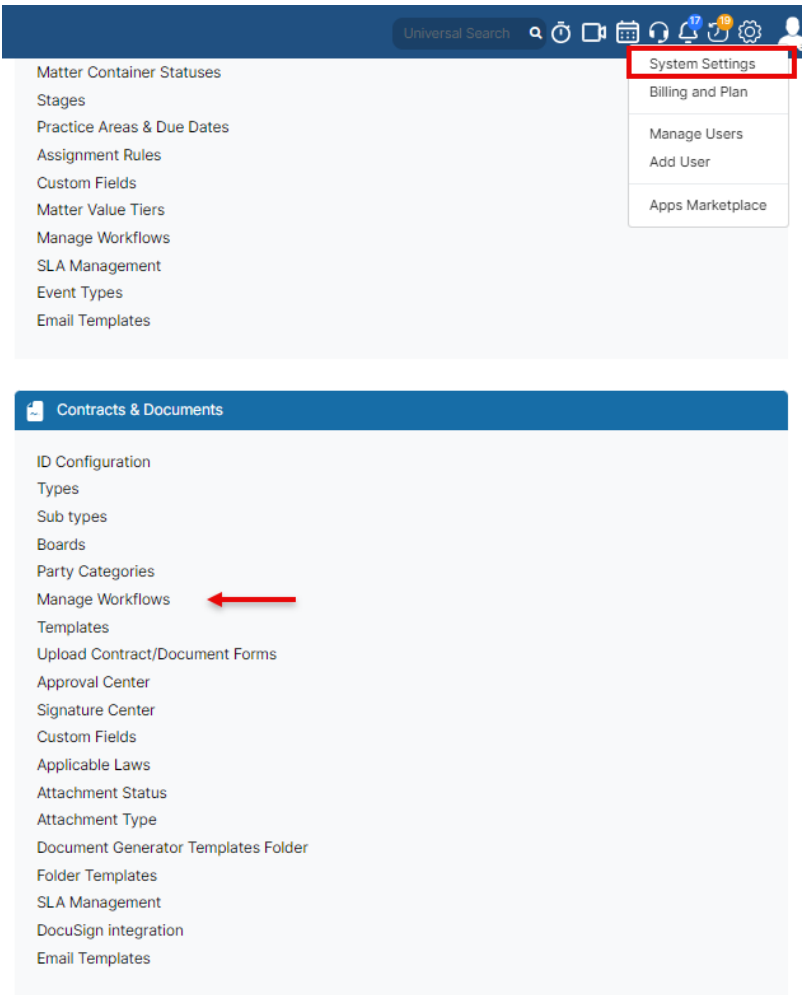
Universal Search

17

19

System Settings
Billing and Plan
Manage Users
Add User
Apps Marketplace

Matter Container Statuses
Stages
Practice Areas & Due Dates
Assignment Rules
Custom Fields
Matter Value Tiers
Manage Workflows
SLA Management
Event Types
Email Templates

Contracts & Documents

ID Configuration
Types
Sub types
Boards
Party Categories
Manage Workflows
Templates
Upload Contract/Document Forms
Approval Center
Signature Center
Custom Fields
Applicable Laws
Attachment Status
Attachment Type
Document Generator Templates Folder
Folder Templates
SLA Management
DocuSign integration
Email Templates